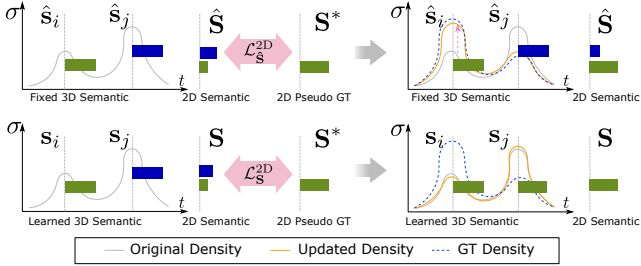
$\sigma$ $\hat{\mathbf{s}}_i$ $\hat{\mathbf{s}}_j$ $t$ $\hat{\mathbf{S}}$ $\mathcal{L}^{2D}_{\hat{\mathbf{S}}}$ $\mathbf{S}^*$

Fixed 3D Semantic 2D Semantic 2D Pseudo GT

$\sigma$ $\hat{\mathbf{s}}_i$ $\hat{\mathbf{s}}_j$ $t$ $\hat{\mathbf{S}}$

Fixed 3D Semantic 2D Semantic

$\sigma$ $\mathbf{s}_i$ $\mathbf{s}_j$ $t$ $\mathbf{S}$ $\mathcal{L}^{2D}_{\mathbf{S}}$ $\mathbf{S}^*$

Learned 3D Semantic 2D Semantic 2D Pseudo GT

$\sigma$ $\mathbf{s}_i$ $\mathbf{s}_j$ $t$ $\mathbf{S}$

Learned 3D Semantic 2D Semantic

Original Density Updated Density GT Density